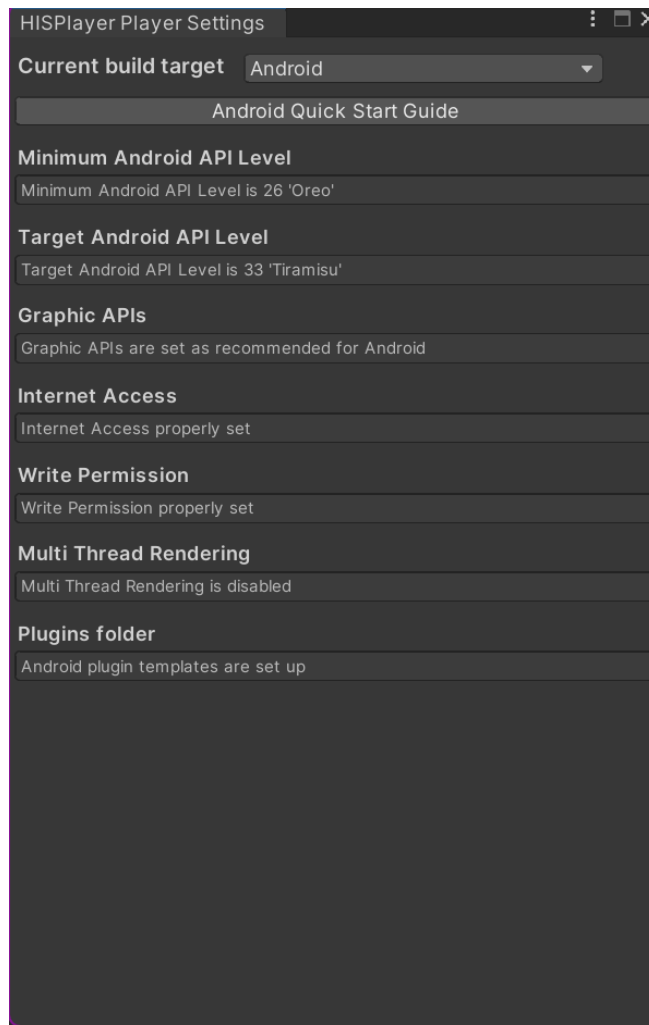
HISPlayer Player Settings

Current build target Android

Android Quick Start Guide

Minimum Android API Level

Minimum Android API Level is 26 'Oreo'

Target Android API Level

Target Android API Level is 33 'Tiramisu'

Graphic APIs

Graphic APIs are set as recommended for Android

Internet Access

Internet Access properly set

Write Permission

Write Permission properly set

Multi Thread Rendering

Multi Thread Rendering is disabled

Plugins folder

Android plugin templates are set up